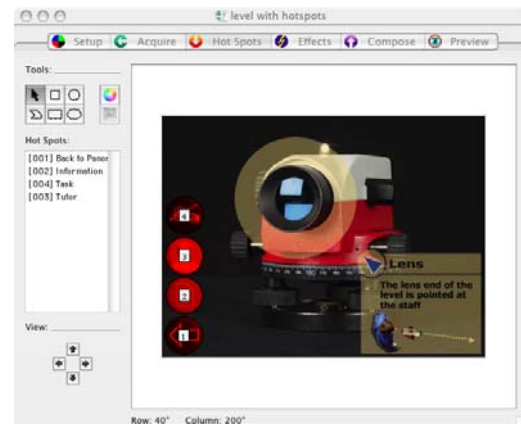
level with hotspots

Setup Acquire Hot Spots Effects Compose Preview

Tools:

Hot Spots:
[001] Back to Panor
[002] Information
[004] Task
[003] Tutor

View:

4
3
2
1

Lens
The lens end of the level is pointed at the staff

Row: 40° Column: 200°